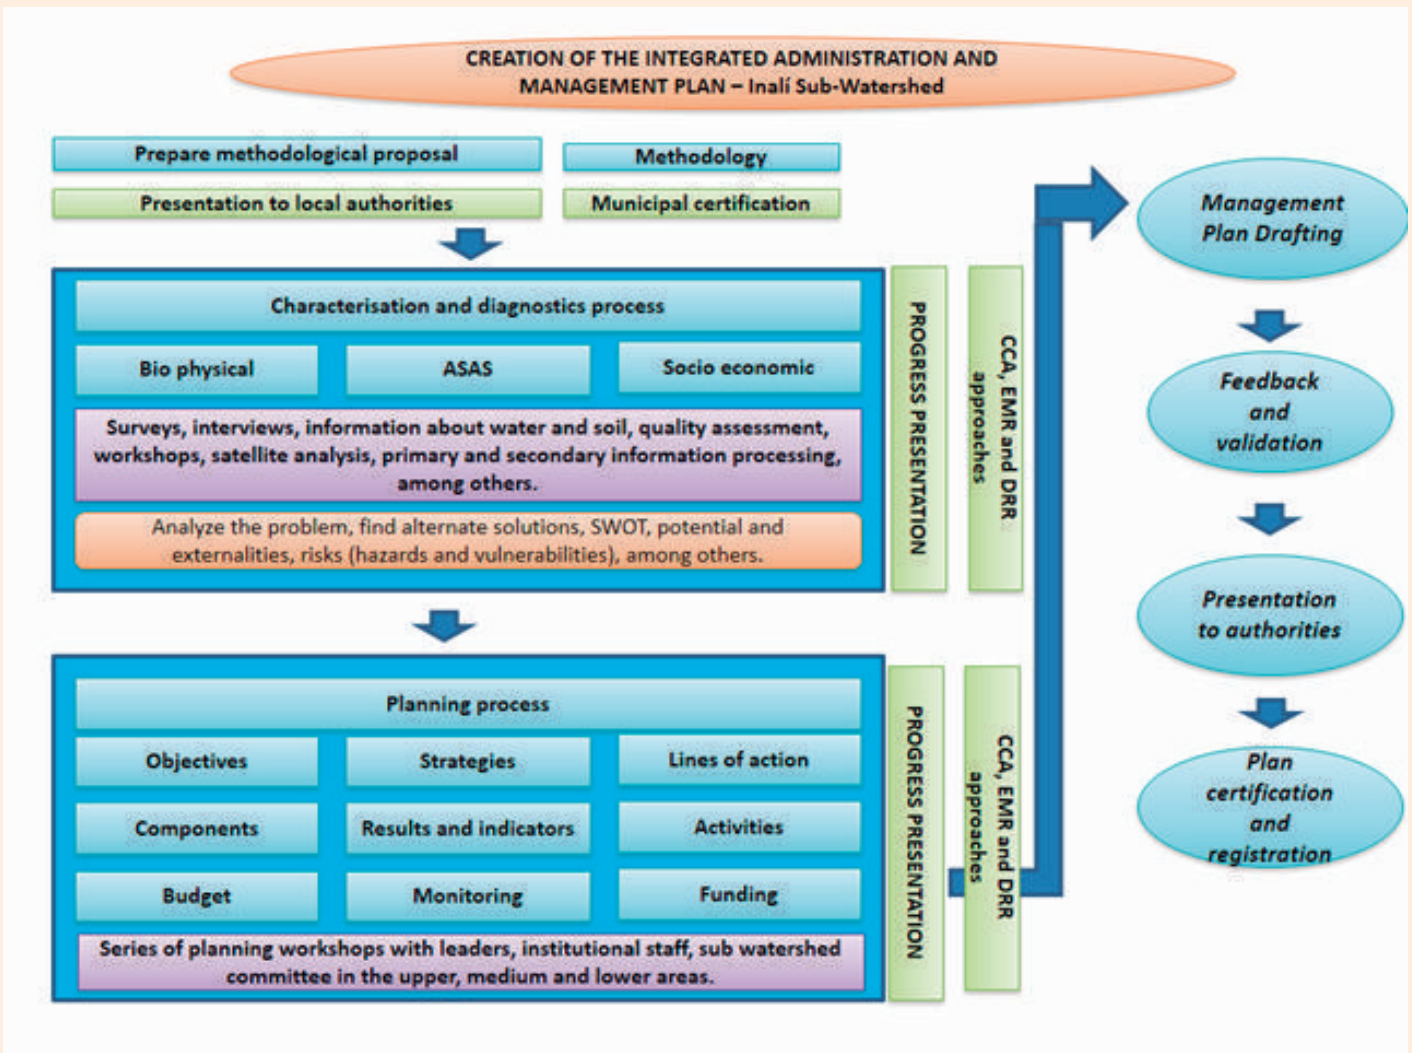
CREATION OF THE INTEGRATED ADMINISTRATION AND MANAGEMENT PLAN – Inalí Sub-Watershed

Prepare methodological proposal

Methodology

Presentation to local authorities

Municipal certification

Characterisation and diagnostics process

Bio physical

ASAS

Socio economic

Surveys, interviews, information about water and soil, quality assessment, workshops, satellite analysis, primary and secondary information processing, among others.

Analyze the problem, find alternate solutions, SWOT, potential and externalities, risks (hazards and vulnerabilities), among others.

PROGRESS PRESENTATION

CCA, EMR and DRR approaches

Planning process

Objectives

Strategies

Lines of action

Components

Results and indicators

Activities

Budget

Monitoring

Funding

Series of planning workshops with leaders, institutional staff, sub watershed committee in the upper, medium and lower areas.

PROGRESS PRESENTATION

CCA, EMR and DRR approaches

Management Plan Drafting

Feedback and validation

Presentation to authorities

Plan certification and registration